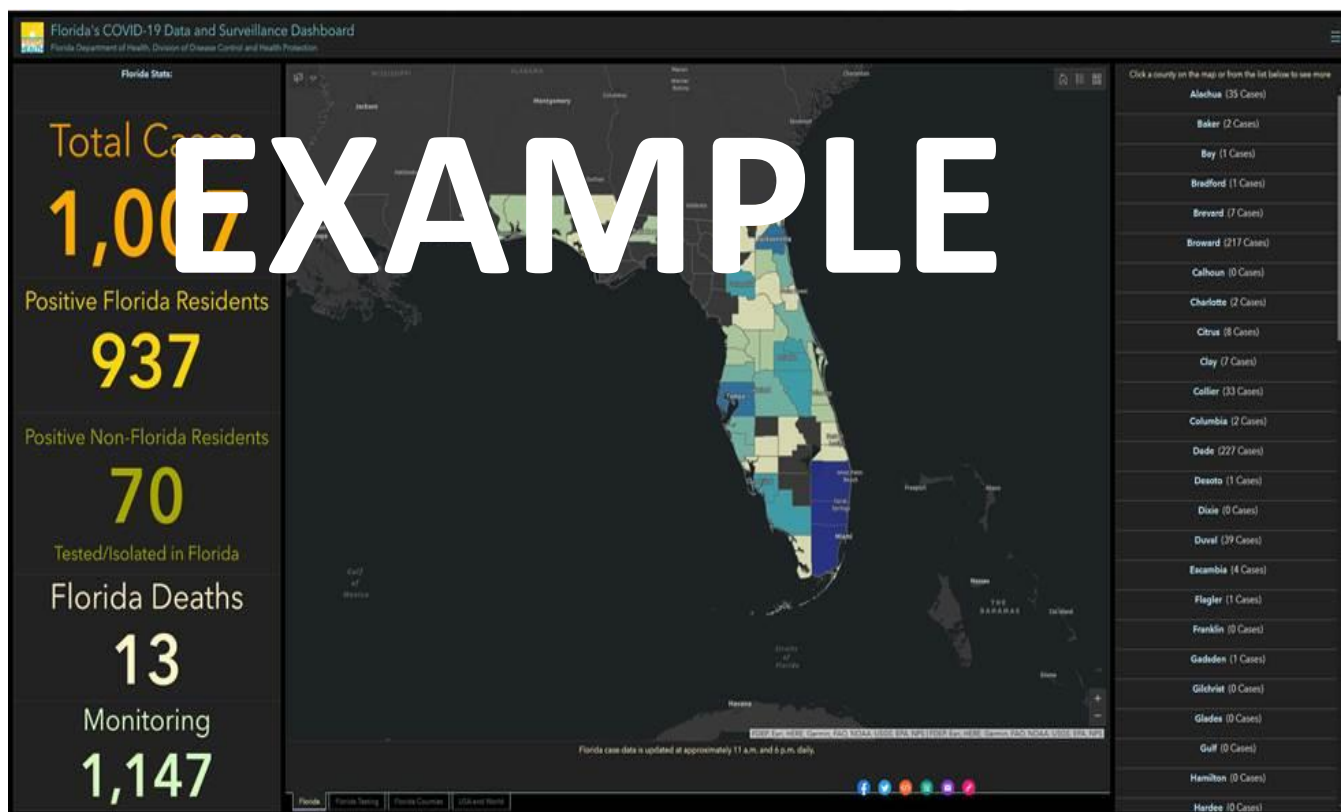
Florida's COVID-19 Data and Surveillance Dashboard
Florida Department of Health, Division of Disease Control and Health Protection

Florida Stats:

Total Cases
1,007

EXAMPLE

Positive Florida Residents
937

Positive Non-Florida Residents
70
Tested/Isolated in Florida

Florida Deaths
13

Monitoring
1,147

Mississippi
Alabama
Montgomery
Jackson
Savannah
Charleston
Gulf of Mexico
Miami
Havana
The Bahamas
Nassau
Straits of Florida

Florida case data is updated at approximately 11 a.m. and 6 p.m. daily.

Florida | Florida Testing | Florida Counties | USA and World

Click a county on the map or from the list below to see more

Alachua (35 Cases)
Baker (2 Cases)
Bay (1 Cases)
Bradford (1 Cases)
Brevard (7 Cases)
Broward (217 Cases)
Calhoun (0 Cases)
Charlotte (2 Cases)
Citrus (8 Cases)
Clay (7 Cases)
Collier (33 Cases)
Columbia (2 Cases)
Dade (227 Cases)
Desoto (1 Cases)
Dixie (0 Cases)
Duval (39 Cases)
Escambia (4 Cases)
Flagler (1 Cases)
Franklin (0 Cases)
Gadsden (1 Cases)
Gilchrist (0 Cases)
Glades (0 Cases)
Gulf (0 Cases)
Hamilton (0 Cases)
Hardee (0 Cases)